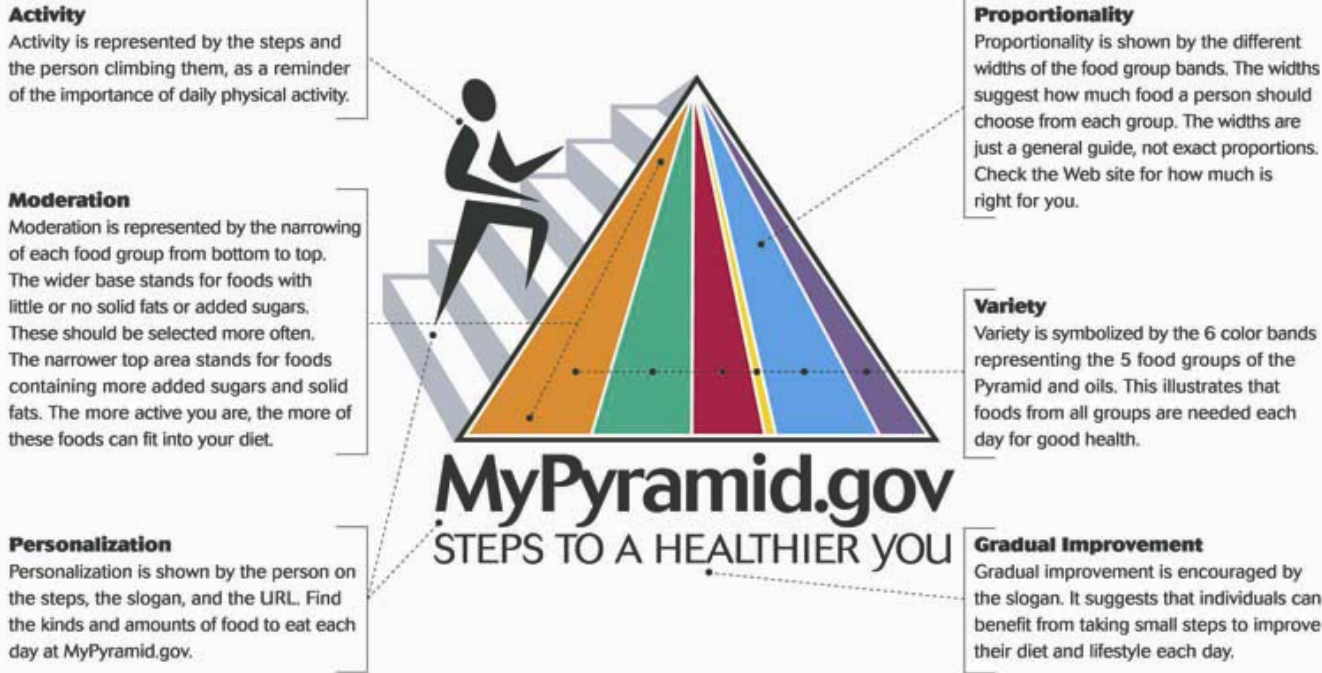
**Activity**
Activity is represented by the steps and the person climbing them, as a reminder of the importance of daily physical activity.

**Moderation**
Moderation is represented by the narrowing of each food group from bottom to top. The wider base stands for foods with little or no solid fats or added sugars. These should be selected more often. The narrower top area stands for foods containing more added sugars and solid fats. The more active you are, the more of these foods can fit into your diet.

**Personalization**
Personalization is shown by the person on the steps, the slogan, and the URL. Find the kinds and amounts of food to eat each day at MyPyramid.gov.

**Proportionality**
Proportionality is shown by the different widths of the food group bands. The widths suggest how much food a person should choose from each group. The widths are just a general guide, not exact proportions. Check the Web site for how much is right for you.

**Variety**
Variety is symbolized by the 6 color bands representing the 5 food groups of the Pyramid and oils. This illustrates that foods from all groups are needed each day for good health.

MyPyramid.gov
STEPS TO A HEALTHIER YOU

**Gradual Improvement**
Gradual improvement is encouraged by the slogan. It suggests that individuals can benefit from taking small steps to improve their diet and lifestyle each day.